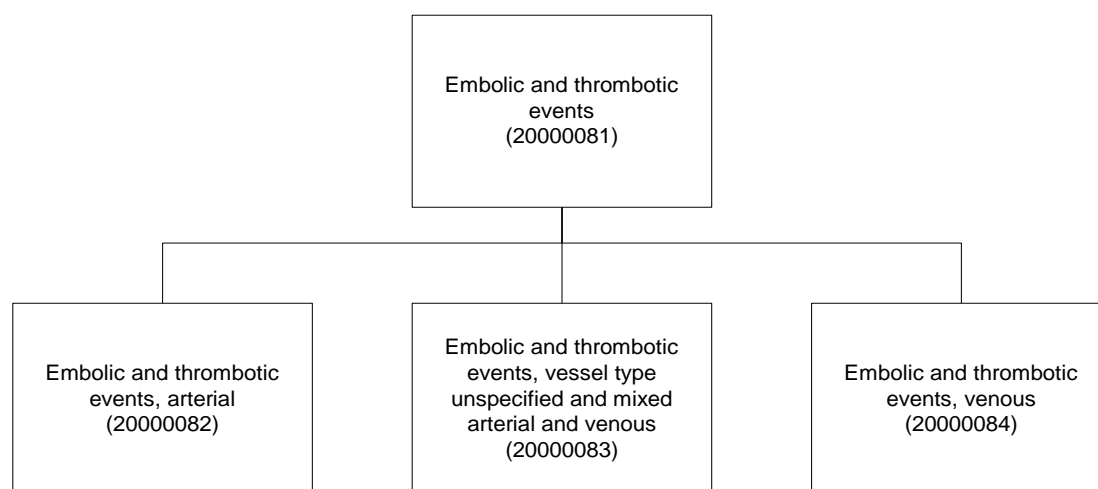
Embolic and thrombotic events (20000081)

Embolic and thrombotic events, arterial (20000082)

Embolic and thrombotic events, vessel type unspecified and mixed arterial and venous (20000083)

Embolic and thrombotic events, venous (20000084)